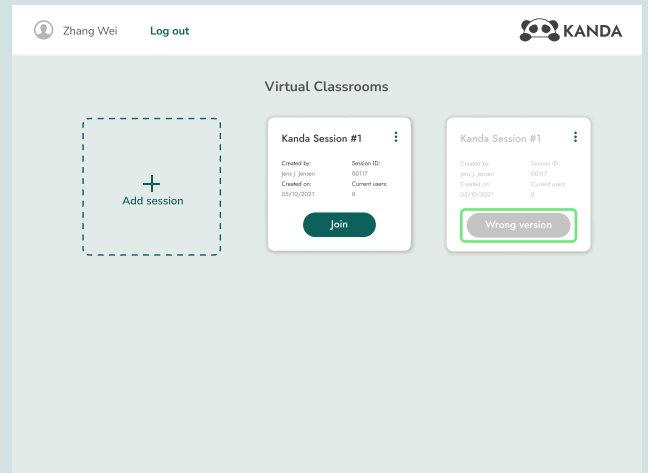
Zhang Wei Log out

KANDA

Virtual Classrooms

+
Add session

Kanda Session #1

Created by:
Jens J. Jensen
Created on:
03/10/2021

Session ID:
00117
Current users:
8

Join

Kanda Session #1

Created by:
Jens J. Jensen
Created on:
03/10/2021

Session ID:
00117
Current users:
8

Wrong version